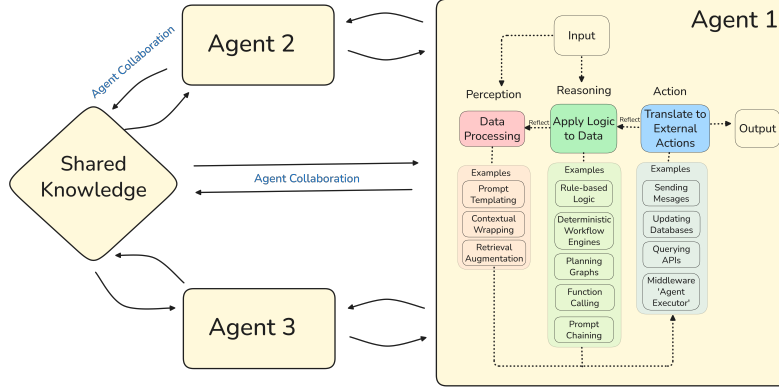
Agent 1

Agent 2

Agent Collaboration

Shared Knowledge

Agent Collaboration

Agent 3

Input

Perception

Reasoning

Action

Data Processing

Reflect

Apply Logic to Data

Reflect

Translate to External Actions

Output

Examples

Prompt Templating

Contextual Wrapping

Retrieval Augmentation

Examples

Rule-based Logic

Deterministic Workflow Engines

Planning Graphs

Function Calling

Prompt Chaining

Examples

Sending Mesages

Updating Databases

Querying APIs

Middleware 'Agent Executor'